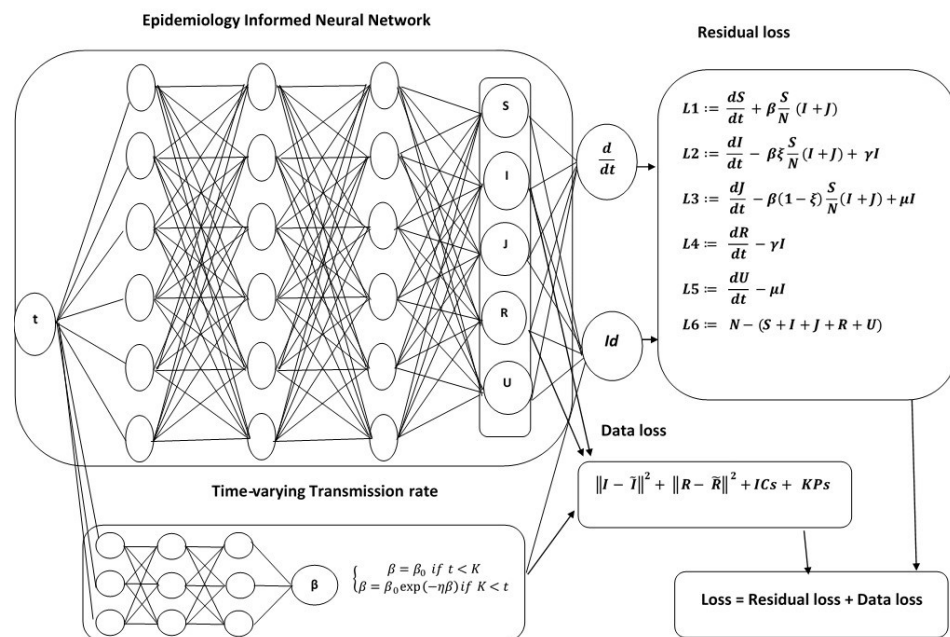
Epidemiology Informed Neural Network

Residual loss

t

S

I

J

R

U

$\frac{d}{dt}$

Id

$L1 := \frac{dS}{dt} + \beta \frac{S}{N}(I+J)$

$L2 := \frac{dI}{dt} - \beta\xi \frac{S}{N}(I+J) + \gamma I$

$L3 := \frac{dJ}{dt} - \beta(1-\xi)\frac{S}{N}(I+J) + \mu I$

$L4 := \frac{dR}{dt} - \gamma I$

$L5 := \frac{dU}{dt} - \mu I$

$L6 := N - (S+I+J+R+U)$

Data loss

$\|I - \tilde{I}\|^2 + \|R - \tilde{R}\|^2 + ICs + KPs$

Time-varying Transmission rate

β

$\begin{cases} \beta = \beta_0 \ if \ t < K \\ \beta = \beta_0 \exp(-\eta\beta) \ if \ K < t \end{cases}$

Loss = Residual loss + Data loss